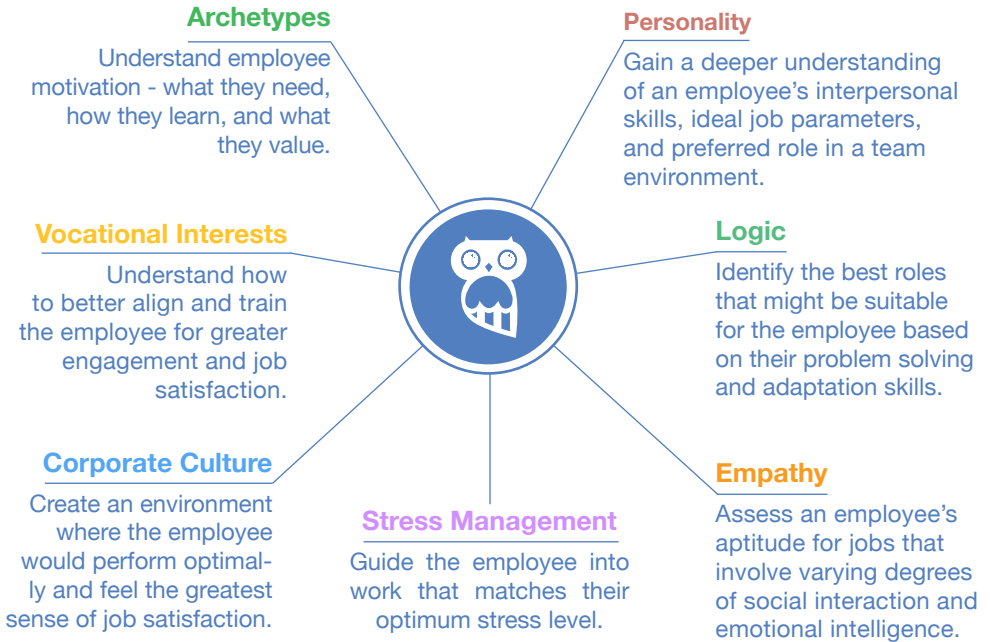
Archetypes
Understand employee motivation - what they need, how they learn, and what they value.

Personality
Gain a deeper understanding of an employee's interpersonal skills, ideal job parameters, and preferred role in a team environment.

Vocational Interests
Understand how to better align and train the employee for greater engagement and job satisfaction.

Logic
Identify the best roles that might be suitable for the employee based on their problem solving and adaptation skills.

Corporate Culture
Create an environment where the employee would perform optimally and feel the greatest sense of job satisfaction.

Stress Management
Guide the employee into work that matches their optimum stress level.

Empathy
Assess an employee's aptitude for jobs that involve varying degrees of social interaction and emotional intelligence.